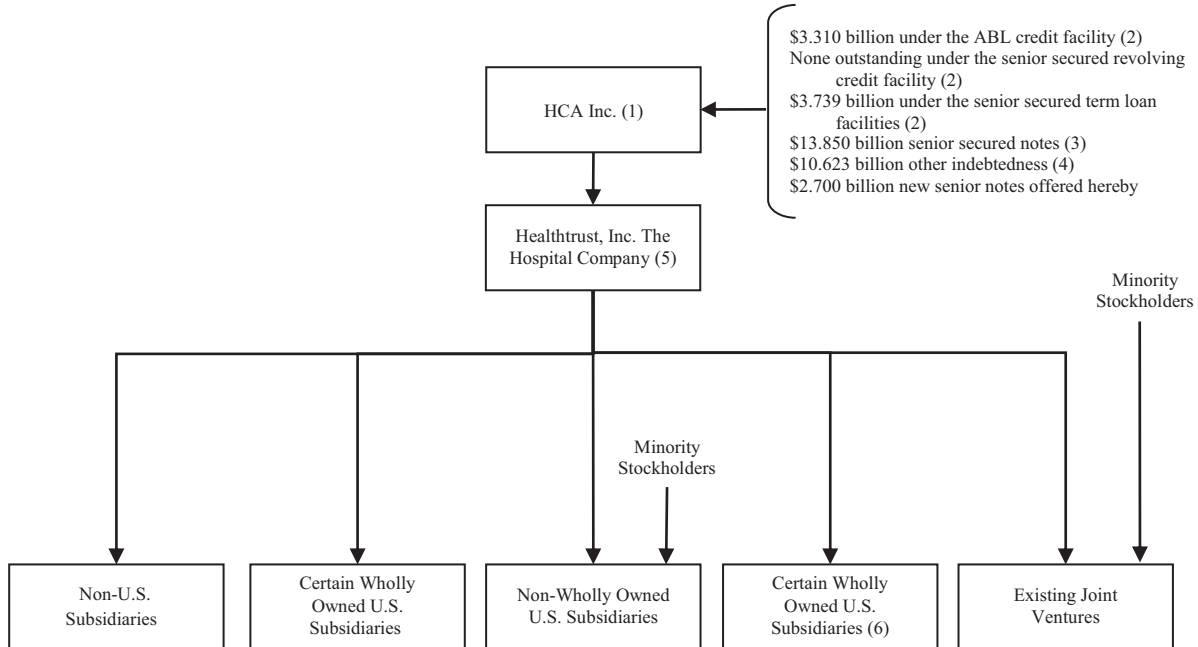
HCA Inc. (1)

$3.310 billion under the ABL credit facility (2)
None outstanding under the senior secured revolving credit facility (2)
$3.739 billion under the senior secured term loan facilities (2)
$13.850 billion senior secured notes (3)
$10.623 billion other indebtedness (4)
$2.700 billion new senior notes offered hereby

Healthtrust, Inc. The Hospital Company (5)

Minority Stockholders

Minority Stockholders

Non-U.S. Subsidiaries

Certain Wholly Owned U.S. Subsidiaries

Non-Wholly Owned U.S. Subsidiaries

Certain Wholly Owned U.S. Subsidiaries (6)

Existing Joint Ventures